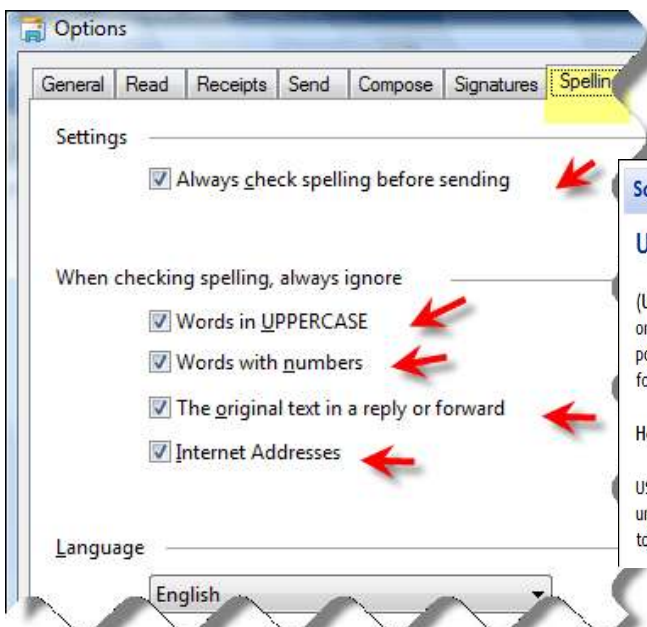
Options

General | Read | Receipts | Send | Compose | Signatures | Spellin

Settings

Always check spelling before sending

When checking spelling, always ignore

Words in UPPERCASE

Words with numbers

The original text in a reply or forward

Internet Addresses

Language

English

Sc

U

(U
or
pc
fc

He

US
ur
tc